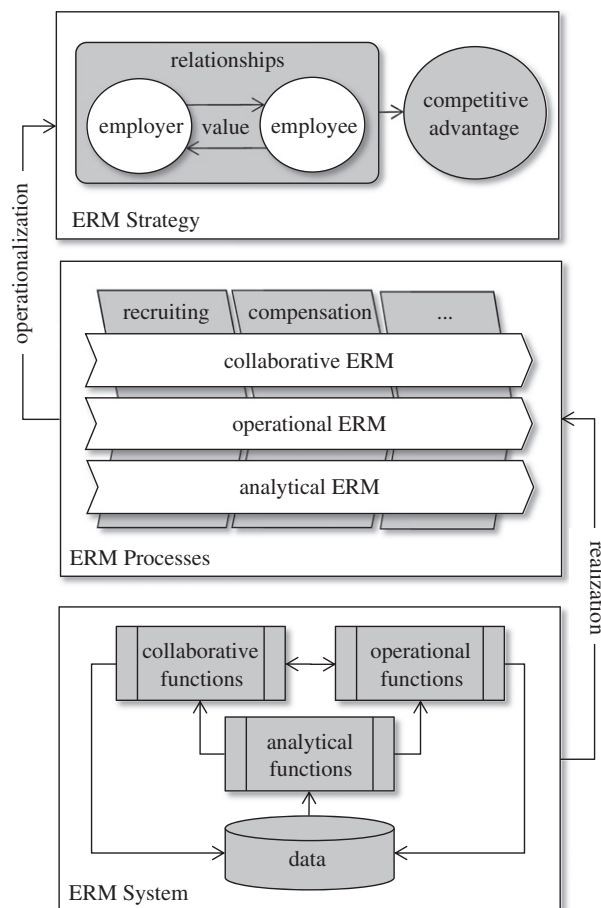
relationships

employer

value

employee

competitive advantage

ERM Strategy

operationalization

recruiting

compensation

...

collaborative ERM

operational ERM

analytical ERM

ERM Processes

realization

collaborative functions

operational functions

analytical functions

data

ERM System